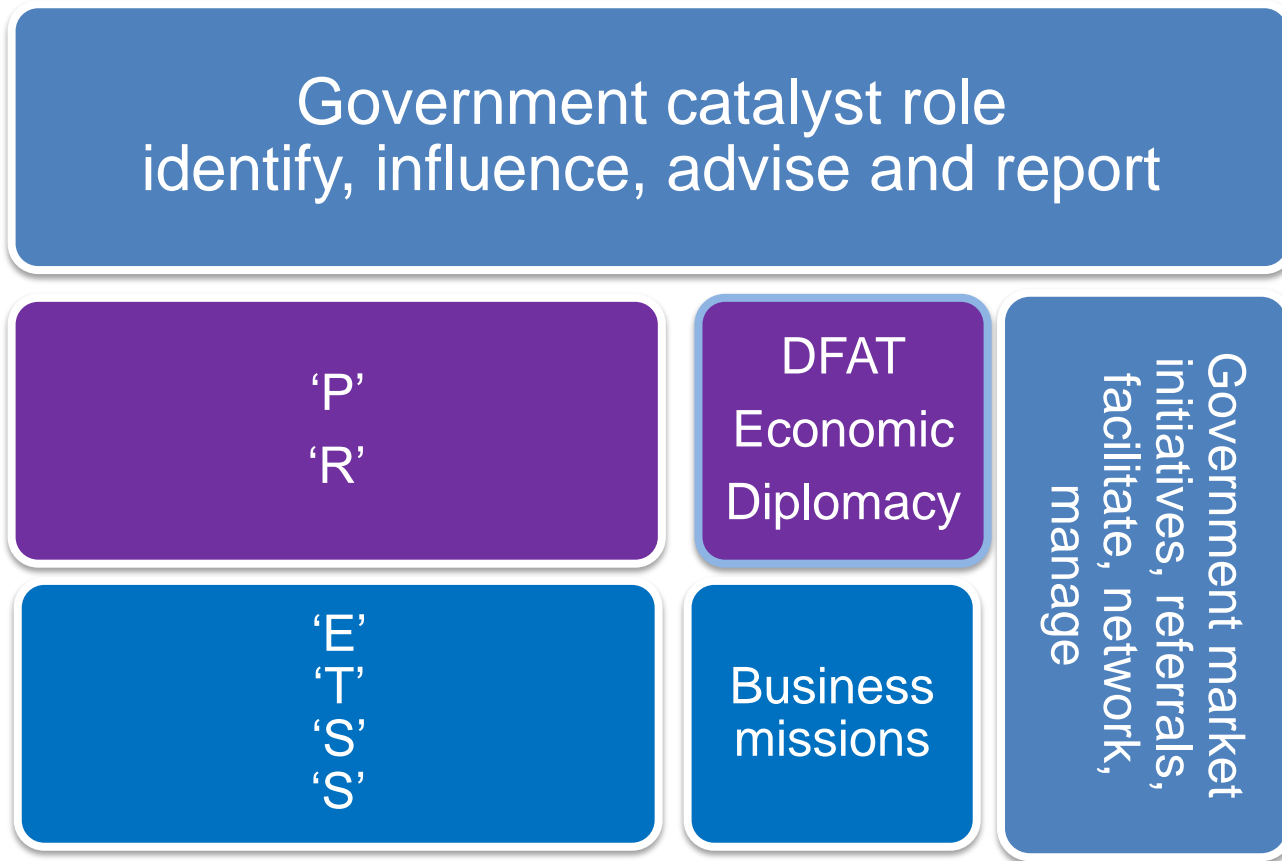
Government catalyst role
identify, influence, advise and report

‘P’
‘R’

DFAT
Economic
Diplomacy

Government market initiatives, referrals, facilitate, network, manage

‘E’
‘T’
‘S’
‘S’

Business missions